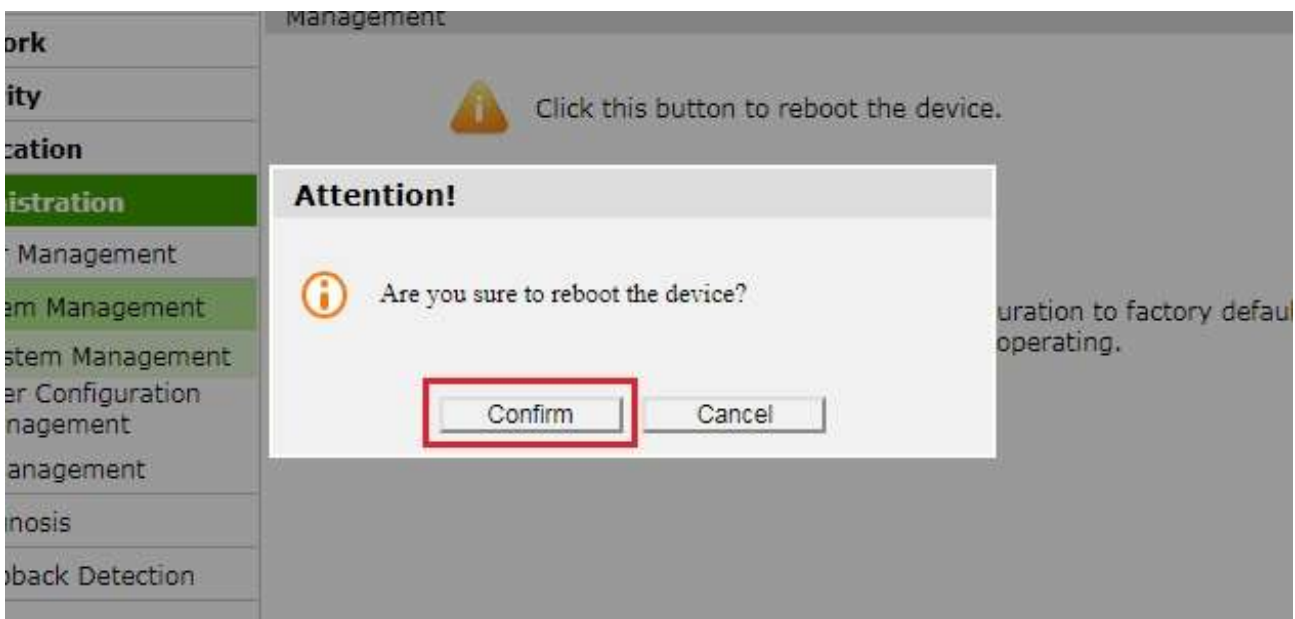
ork
ity
cation
istration
r Management
em Management
stem Management
er Configuration
nagement
anagement
nosis
pback Detection

Management

Click this button to reboot the device.

uration to factory defaul
operating.

Attention!

Are you sure to reboot the device?

Confirm
Cancel